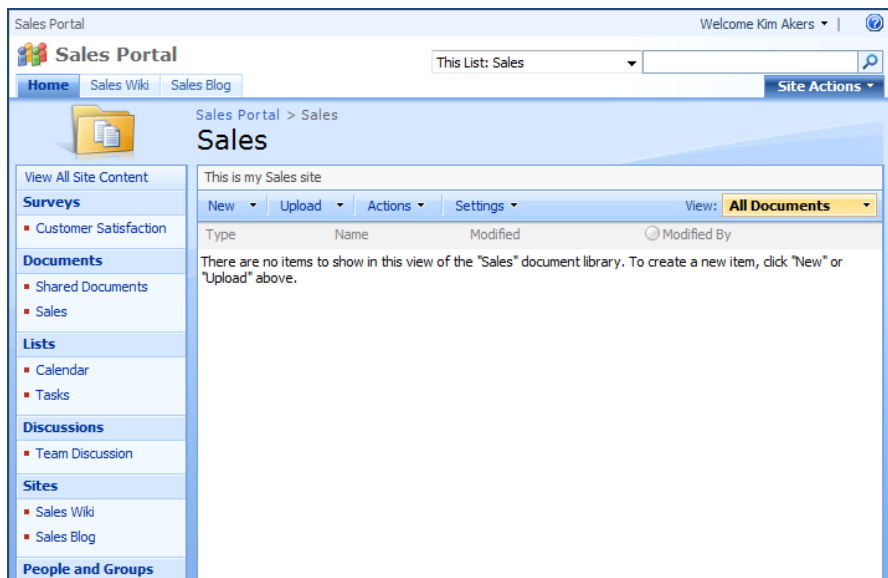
Sales Portal

Welcome Kim Akers ▾ |

Sales Portal

This List: Sales

Home | Sales Wiki | Sales Blog

Site Actions ▾

Sales Portal > Sales

Sales

View All Site Content

Surveys

▪ Customer Satisfaction

Documents

▪ Shared Documents

▪ Sales

Lists

▪ Calendar

▪ Tasks

Discussions

▪ Team Discussion

Sites

▪ Sales Wiki

▪ Sales Blog

People and Groups

This is my Sales site

New ▾ | Upload ▾ | Actions ▾ | Settings ▾ | View: All Documents

| Type | Name | Modified | Modified By |
|---|---|---|---|

There are no items to show in this view of the "Sales" document library. To create a new item, click "New" or "Upload" above.